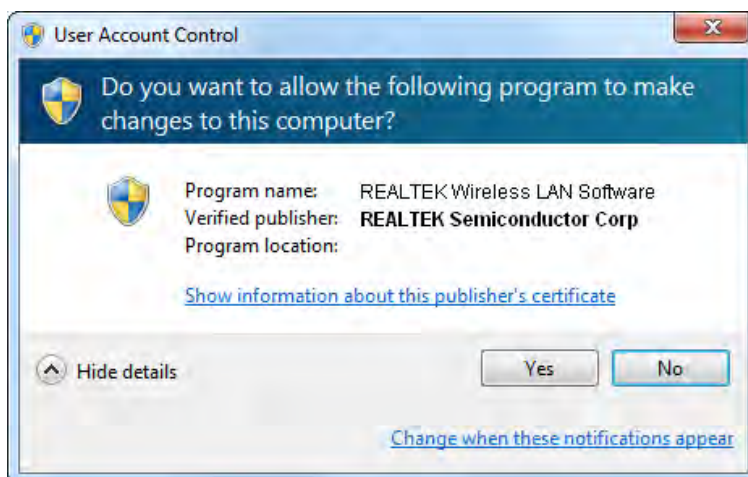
User Account Control

Do you want to allow the following program to make changes to this computer?

Program name: REALTEK Wireless LAN Software
Verified publisher: REALTEK Semiconductor Corp
Program location:

Show information about this publisher's certificate

Hide details

Yes

No

Change when these notifications appear